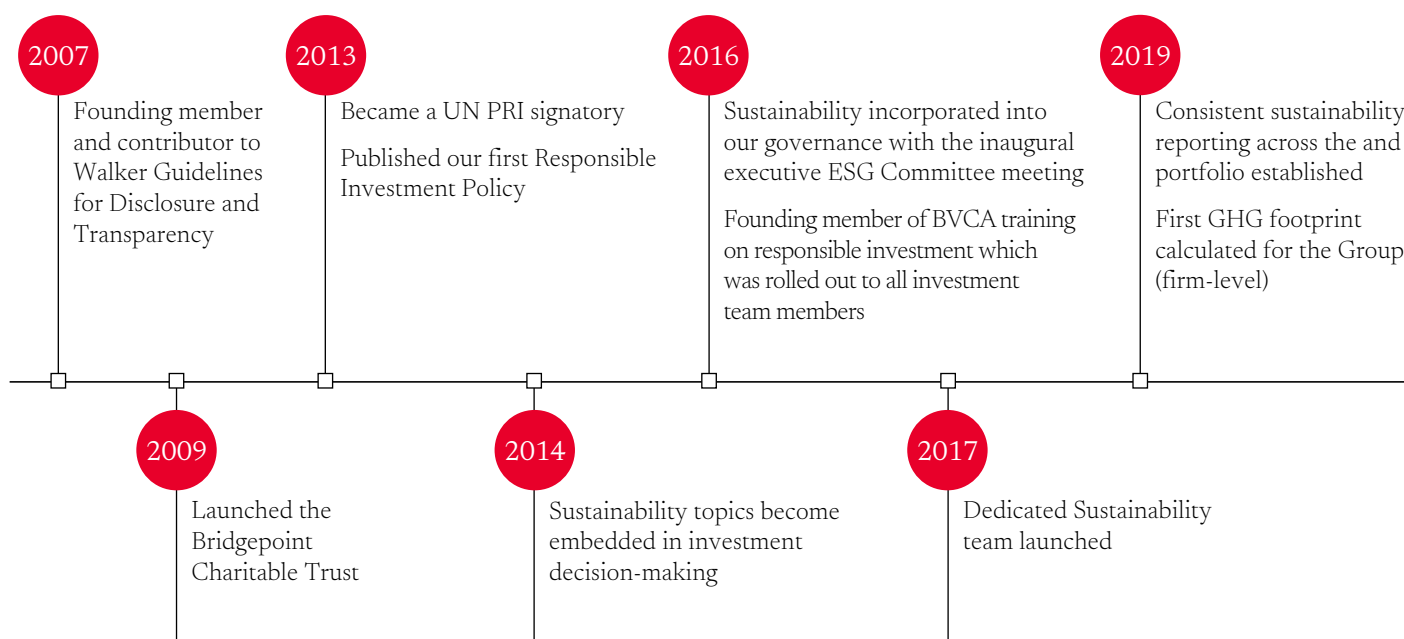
2007

Founding member and contributor to Walker Guidelines for Disclosure and Transparency

2013

Became a UN PRI signatory

Published our first Responsible Investment Policy

2016

Sustainability incorporated into our governance with the inaugural executive ESG Committee meeting

Founding member of BVCA training on responsible investment which was rolled out to all investment team members

2019

Consistent sustainability reporting across the and portfolio established

First GHG footprint calculated for the Group (firm-level)

2009

Launched the Bridgepoint Charitable Trust

2014

Sustainability topics become embedded in investment decision-making

2017

Dedicated Sustainability team launched